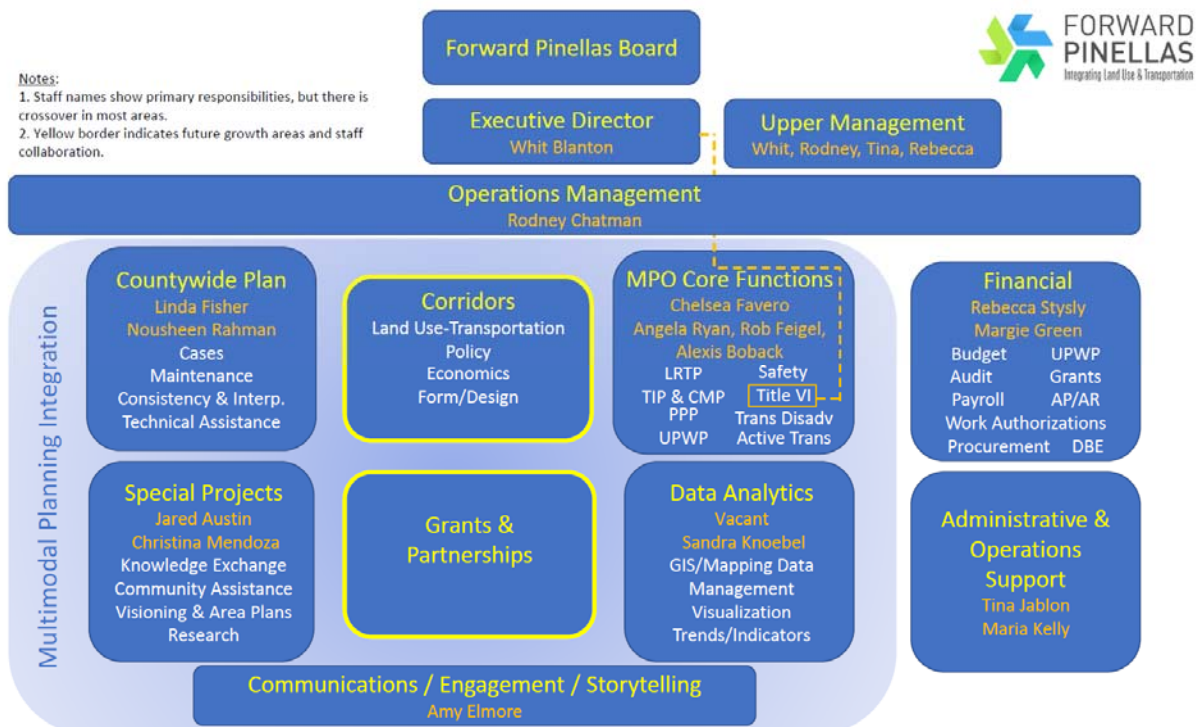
Notes:
1. Staff names show primary responsibilities, but there is crossover in most areas.
2. Yellow border indicates future growth areas and staff collaboration.

Forward Pinellas Board

FORWARD PINELLAS
Integrating Land Use & Transportation

Executive Director
Whit Blanton

Upper Management
Whit, Rodney, Tina, Rebecca

Operations Management
Rodney Chatman

Multimodal Planning Integration

Countywide Plan
Linda Fisher
Nousheen Rahman
Cases
Maintenance
Consistency & Interp.
Technical Assistance

Corridors
Land Use-Transportation
Policy
Economics
Form/Design

MPO Core Functions
Chelsea Favero
Angela Ryan, Rob Feigel,
Alexis Boback
LRTP
Safety
TIP & CMP
Title VI
PPP
Trans Disadv
UPWP
Active Trans

Financial
Rebecca Stysly
Margie Green
Budget
UPWP
Audit
Grants
Payroll
AP/AR
Work Authorizations
Procurement
DBE

Special Projects
Jared Austin
Christina Mendoza
Knowledge Exchange
Community Assistance
Visioning & Area Plans
Research

Grants & Partnerships

Data Analytics
Vacant
Sandra Knoebel
GIS/Mapping Data Management
Visualization
Trends/Indicators

Administrative & Operations Support
Tina Jablon
Maria Kelly

Communications / Engagement / Storytelling
Amy Elmore